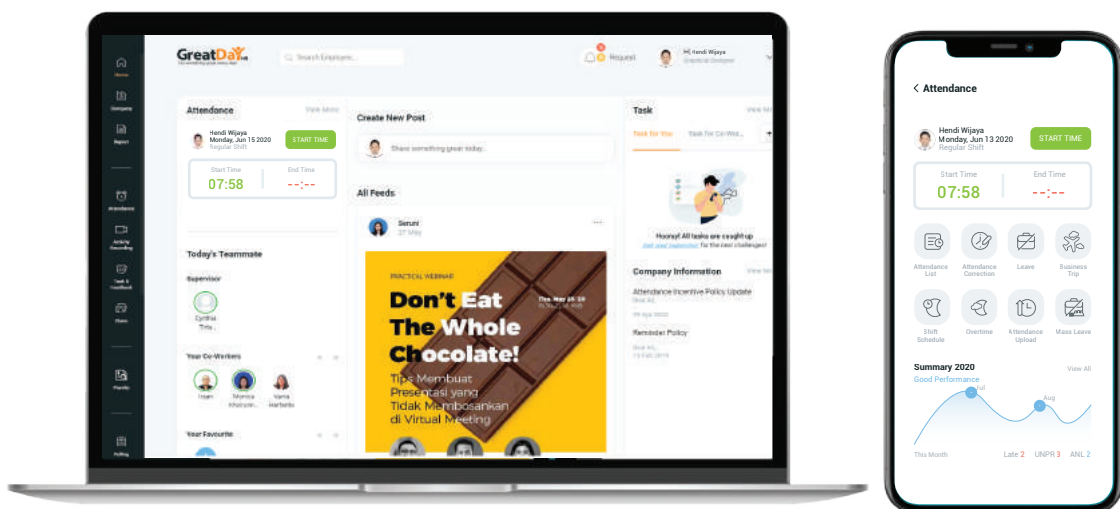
GreatDay HR

Search Employee...

Request

Hendi Wijaya

Home
Company
Report
Attendance
Activity Recording
Task & Feedback
Claim
Payslip
Polling

Attendance
View More

Hendi Wijaya
Monday, Jun 15 2020
Regular Shift

START TIME

Start Time
07:58

End Time
--:--

Today's Teammate

Supervisor

Cynthia Tirta

Your Co-Workers

Irvan
Monica
Vania Harbatio

Your Favourite

Create New Post

Share something great today...

All Feeds

Seruni
27 May

PRACTICAL WEBINAR

Don't Eat The Whole Chocolate!

Tips Membuat Presentasi yang Tidak Membosankan di Virtual Meeting

Task

Task for You
Task for Co-Wor...

Hooray! All tasks are caught up
for the next challenges!

Company Information

Attendance Incentive Policy Update

Reminder Policy

Attendance

Hendi Wijaya
Monday, Jun 13 2020
Regular Shift

START TIME

Start Time
07:58

End Time
--:--

Attendance List
Attendance Correction
Leave
Business Trip
Shift Schedule
Overtime
Attendance Upload
Mass Leave

Summary 2020
View All

Good Performance

Jul
Aug

This Month
Late 2
UNPR 3
ANL 2